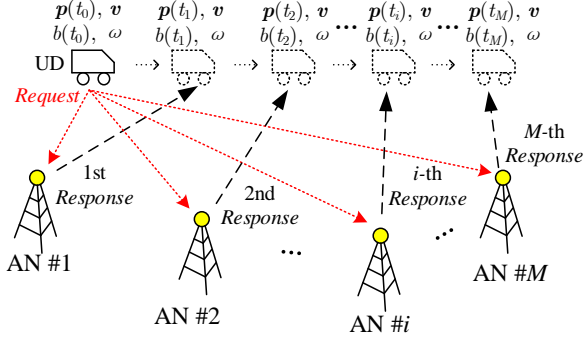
$\boldsymbol{p}(t_0)$, $\boldsymbol{v}$
$b(t_0)$, $\omega$

$\boldsymbol{p}(t_1)$, $\boldsymbol{v}$
$b(t_1)$, $\omega$

$\boldsymbol{p}(t_2)$, $\boldsymbol{v}$
$b(t_2)$, $\omega$

$\cdots$

$\boldsymbol{p}(t_i)$, $\boldsymbol{v}$
$b(t_i)$, $\omega$

$\cdots$

$\boldsymbol{p}(t_M)$, $\boldsymbol{v}$
$b(t_M)$, $\omega$

UD

Request

1st
Response

2nd
Response

$i$-th
Response

$M$-th
Response

AN #1

AN #2

$\cdots$

AN #$i$

$\cdots$

AN #$M$